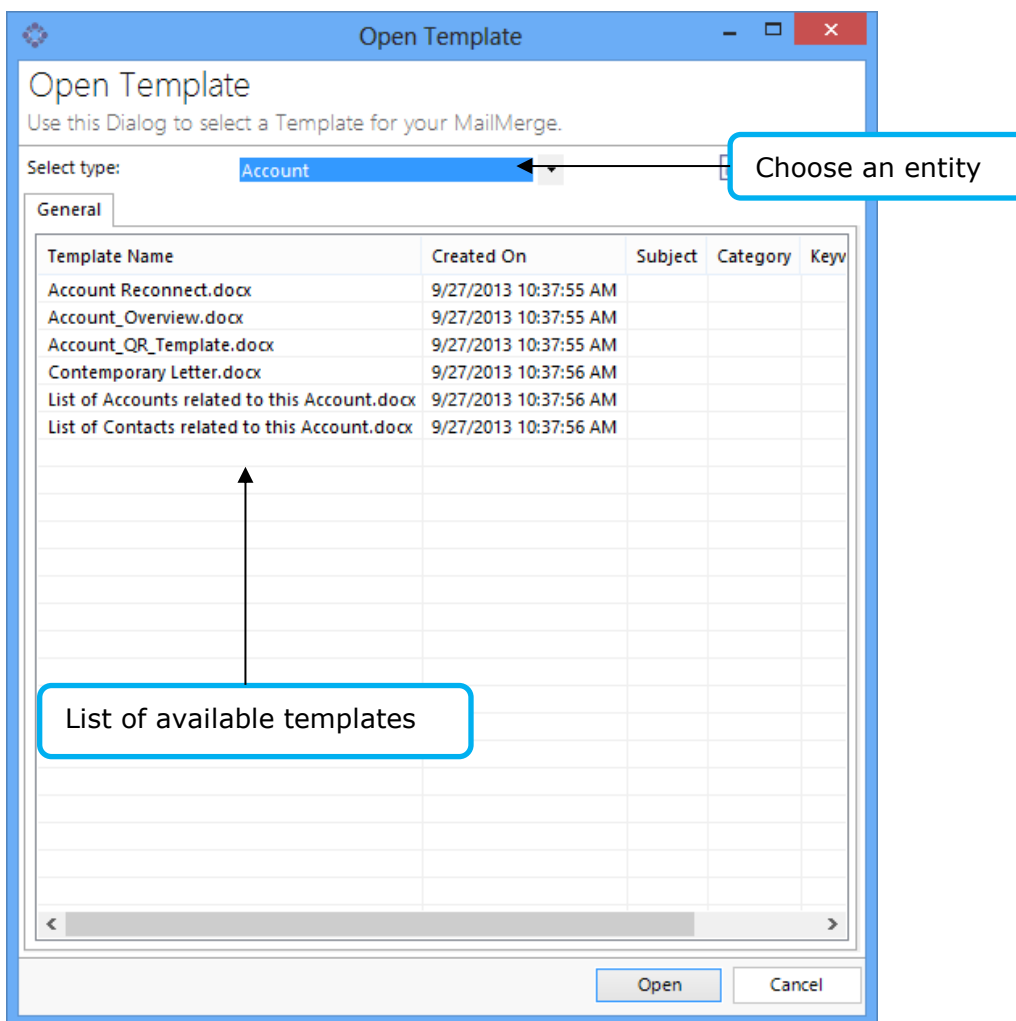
Open Template

Open Template

Use this Dialog to select a Template for your MailMerge.

Select type: Account

Choose an entity

General

| Template Name | Created On | Subject | Category | Keyw |
|---|---|---|---|---|
| Account Reconnect.docx | 9/27/2013 10:37:55 AM | | | |
| Account_Overview.docx | 9/27/2013 10:37:55 AM | | | |
| Account_QR_Template.docx | 9/27/2013 10:37:55 AM | | | |
| Contemporary Letter.docx | 9/27/2013 10:37:56 AM | | | |
| List of Accounts related to this Account.docx | 9/27/2013 10:37:56 AM | | | |
| List of Contacts related to this Account.docx | 9/27/2013 10:37:56 AM | | | |

List of available templates

Open Cancel